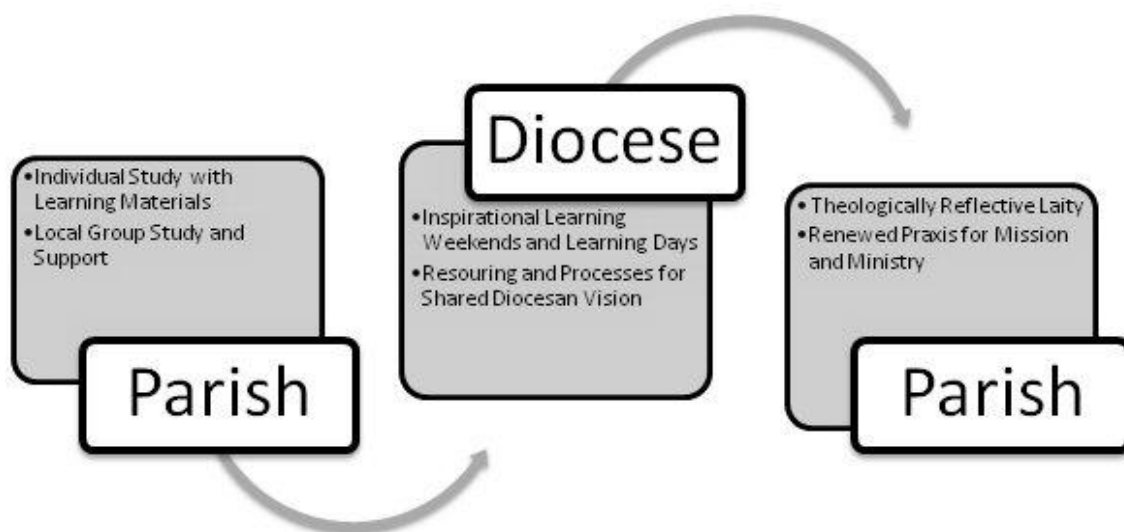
•Individual Study with Learning Materials
•Local Group Study and Support

Parish

Diocese

•Inspirational Learning Weekends and Learning Days
•Resouring and Processes for Shared Diocesan Vision

• Theologically Reflective Laity
•Renewed Praxis for Mission and Ministry

Parish